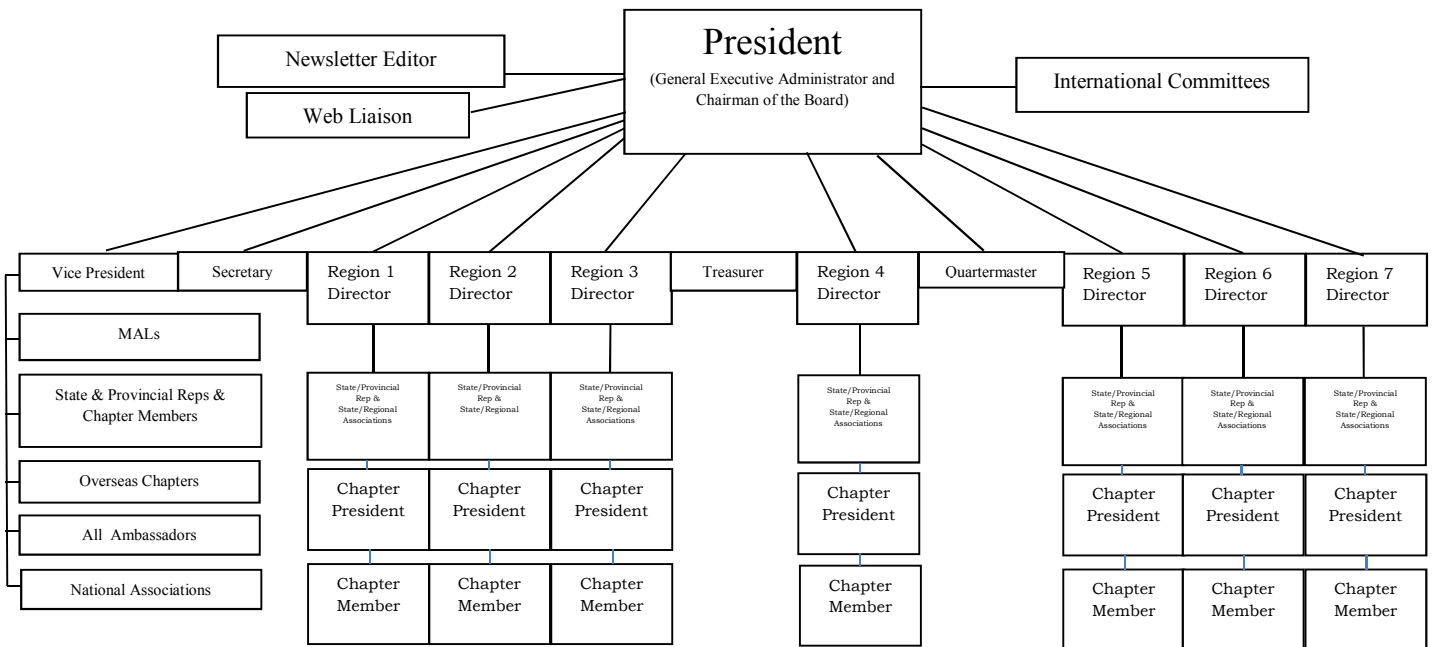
Newsletter Editor

Web Liaison

President
(General Executive Administrator and Chairman of the Board)

International Committees

Vice President

MALs

State & Provincial Reps & Chapter Members

Overseas Chapters

All Ambassadors

National Associations

Secretary

Region 1 Director

State/Provincial Rep & State/Regional Associations

Chapter President

Chapter Member

Region 2 Director

State/Provincial Rep & State/Regional

Chapter President

Chapter Member

Region 3 Director

State/Provincial Rep & State/Regional Associations

Chapter President

Chapter Member

Treasurer

Region 4 Director

State/Provincial Rep & State/Regional Associations

Chapter President

Chapter Member

Quartermaster

Region 5 Director

State/Provincial Rep & State/Regional Associations

Chapter President

Chapter Member

Region 6 Director

State/Provincial Rep & State/Regional Associations

Chapter President

Chapter Member

Region 7 Director

State/Provincial Rep & State/Regional Associations

Chapter President

Chapter Member